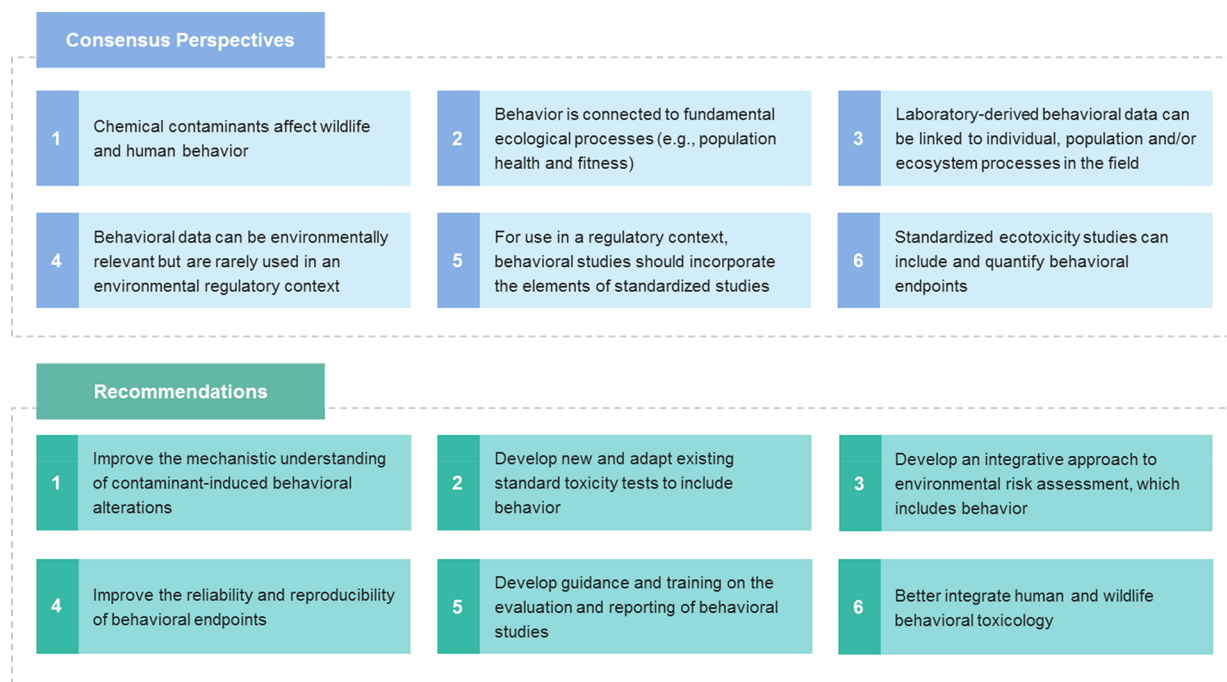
Consensus Perspectives

1 Chemical contaminants affect wildlife and human behavior

2 Behavior is connected to fundamental ecological processes (e.g., population health and fitness)

3 Laboratory-derived behavioral data can be linked to individual, population and/or ecosystem processes in the field

4 Behavioral data can be environmentally relevant but are rarely used in an environmental regulatory context

5 For use in a regulatory context, behavioral studies should incorporate the elements of standardized studies

6 Standardized ecotoxicity studies can include and quantify behavioral endpoints

Recommendations

1 Improve the mechanistic understanding of contaminant-induced behavioral alterations

2 Develop new and adapt existing standard toxicity tests to include behavior

3 Develop an integrative approach to environmental risk assessment, which includes behavior

4 Improve the reliability and reproducibility of behavioral endpoints

5 Develop guidance and training on the evaluation and reporting of behavioral studies

6 Better integrate human and wildlife behavioral toxicology